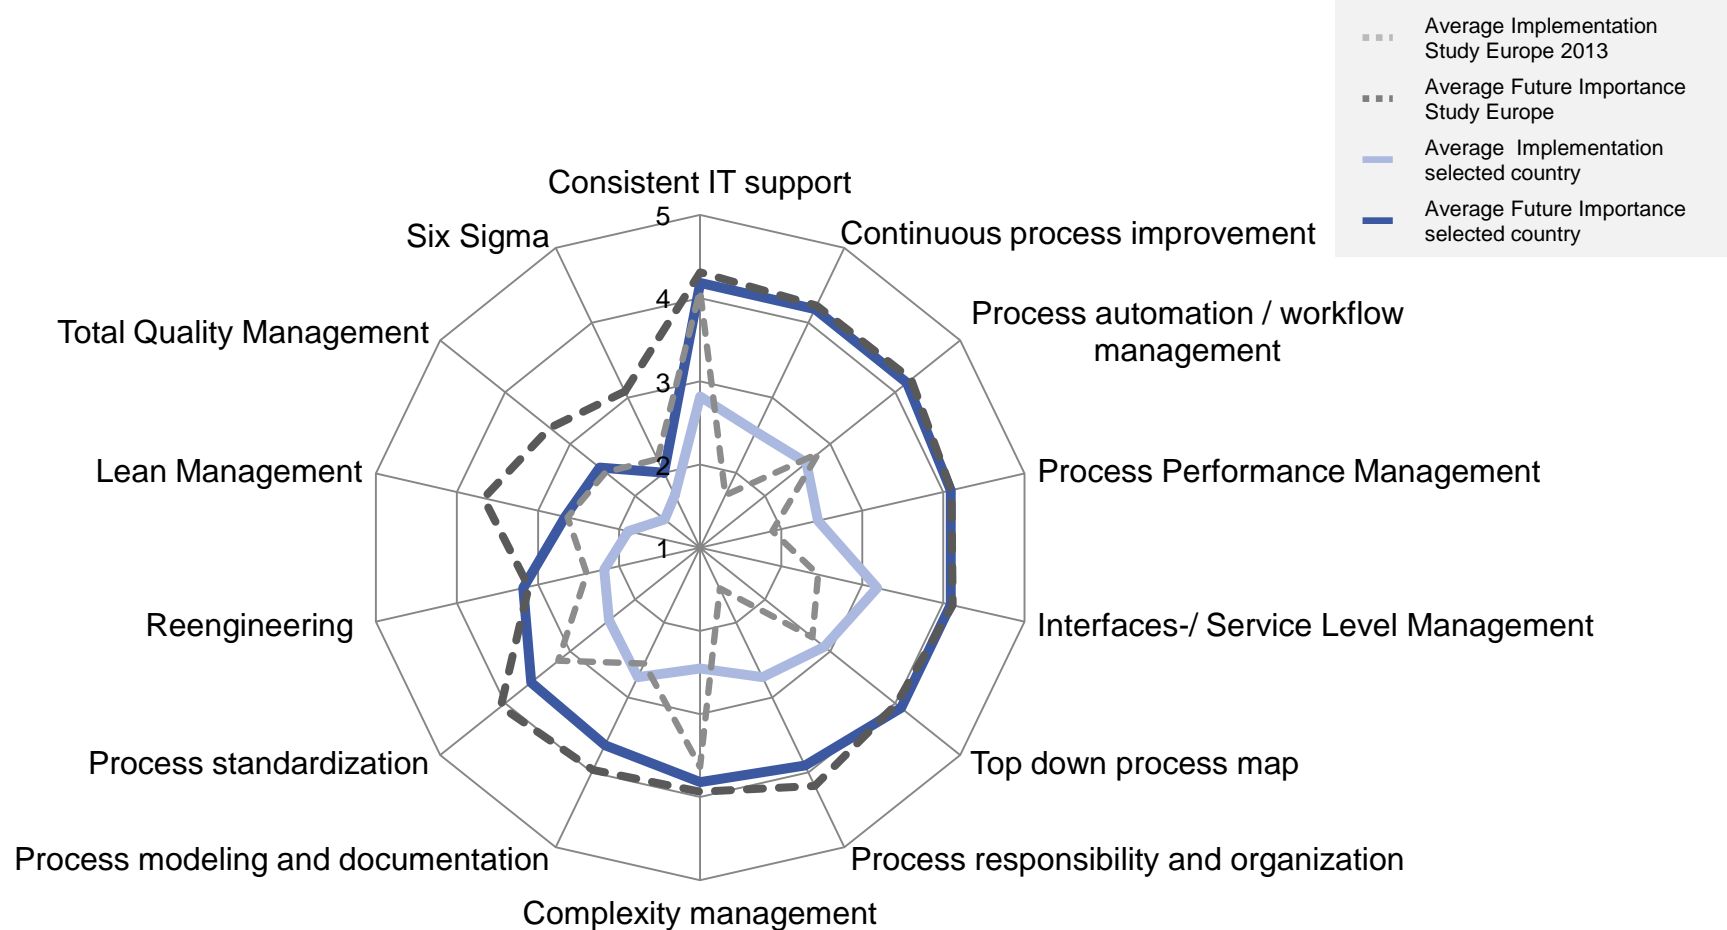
Average Implementation Study Europe 2013
Average Future Importance Study Europe
Average Implementation selected country
Average Future Importance selected country

Consistent IT support
5
4
3
2
1
Continuous process improvement
Process automation / workflow management
Process Performance Management
Interfaces-/ Service Level Management
Top down process map
Process responsibility and organization
Complexity management
Process modeling and documentation
Process standardization
Reengineering
Lean Management
Total Quality Management
Six Sigma